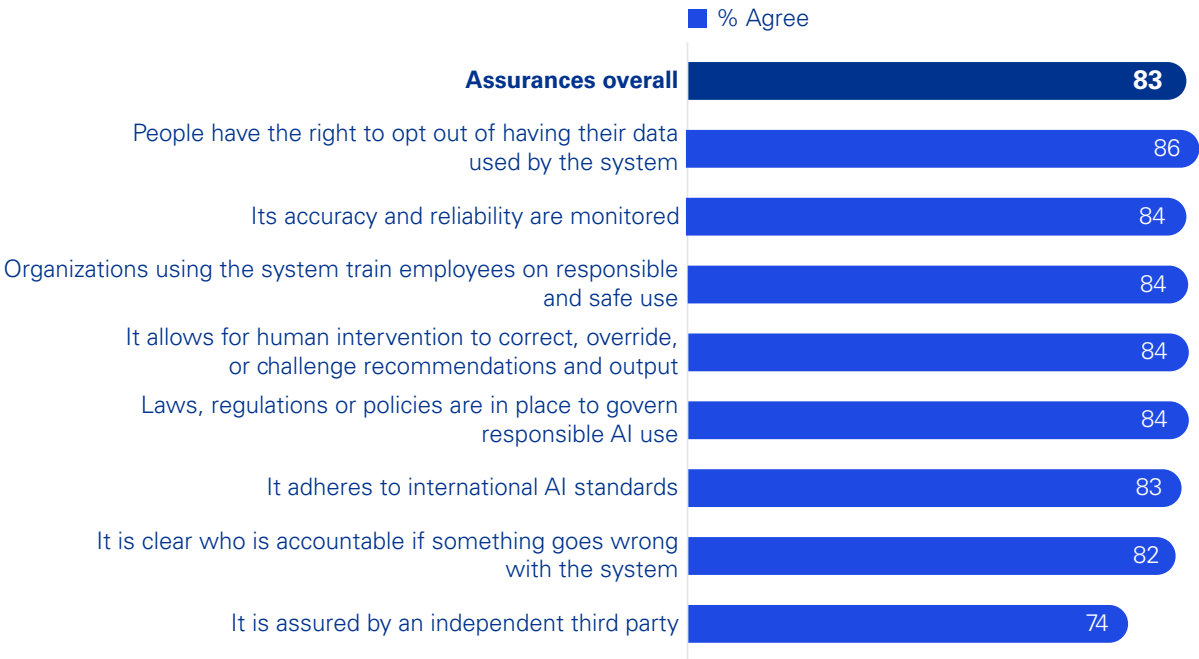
% Agree

| | |
|---|---|
| **Assurances overall** | **83** |
| People have the right to opt out of having their data used by the system | 86 |
| Its accuracy and reliability are monitored | 84 |
| Organizations using the system train employees on responsible and safe use | 84 |
| It allows for human intervention to correct, override, or challenge recommendations and output | 84 |
| Laws, regulations or policies are in place to govern responsible AI use | 84 |
| It adheres to international AI standards | 83 |
| It is clear who is accountable if something goes wrong with the system | 82 |
| It is assured by an independent third party | 74 |